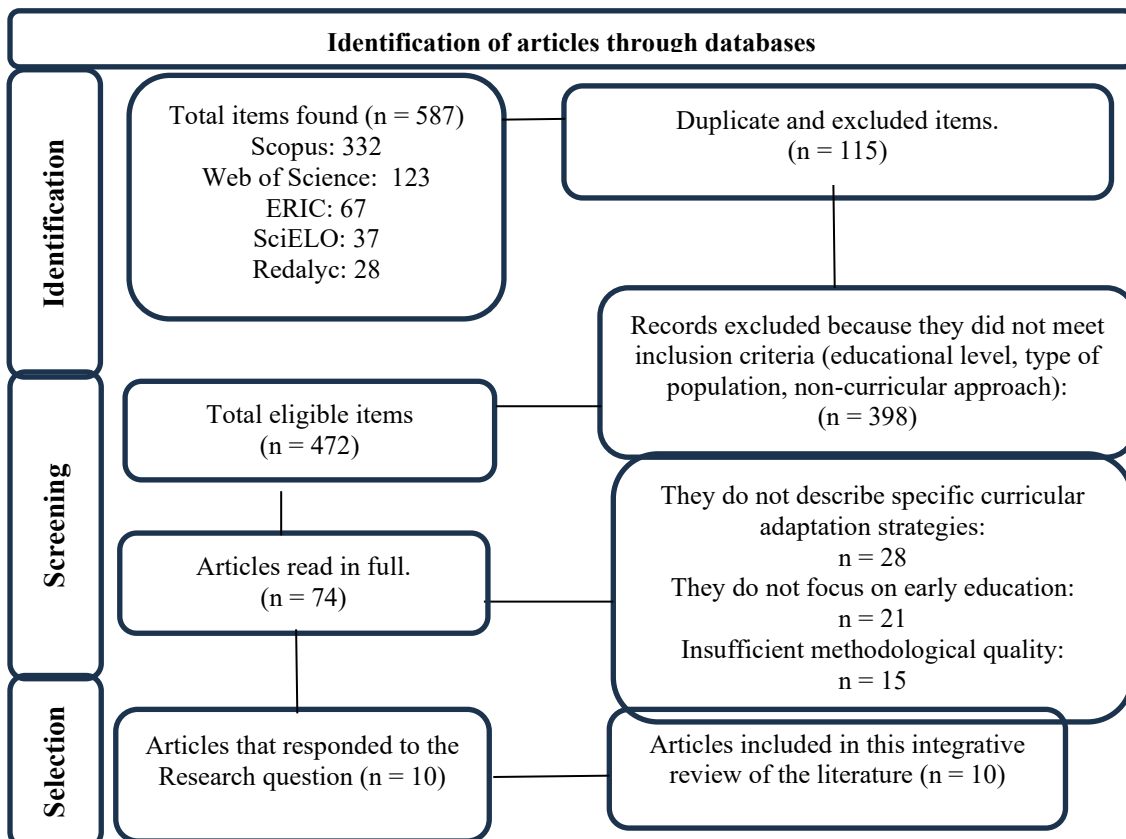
Identification of articles through databases

Identification

Total items found (n = 587)
Scopus: 332
Web of Science: 123
ERIC: 67
SciELO: 37
Redalyc: 28

Duplicate and excluded items.
(n = 115)

Records excluded because they did not meet inclusion criteria (educational level, type of population, non-curricular approach):
(n = 398)

Screening

Total eligible items
(n = 472)

They do not describe specific curricular adaptation strategies:
n = 28
They do not focus on early education:
n = 21
Insufficient methodological quality:
n = 15

Articles read in full.
(n = 74)

Selection

Articles that responded to the Research question (n = 10)

Articles included in this integrative review of the literature (n = 10)